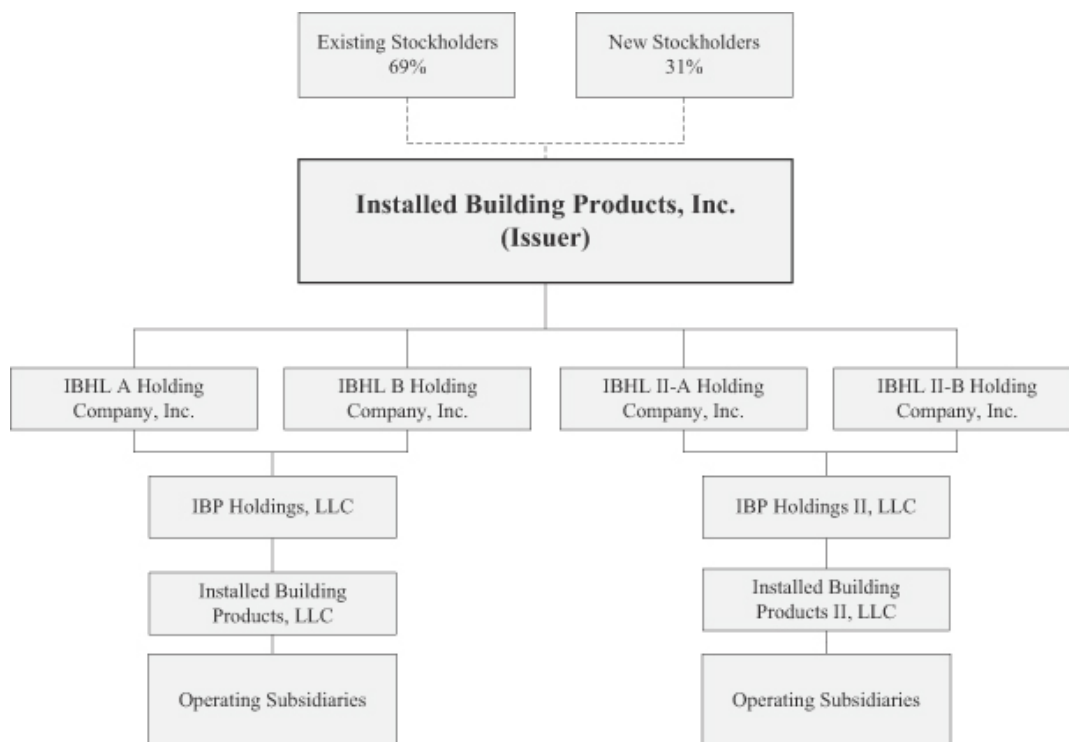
Existing Stockholders
69%

New Stockholders
31%

Installed Building Products, Inc.
(Issuer)

IBHL A Holding Company, Inc.

IBHL B Holding Company, Inc.

IBHL II-A Holding Company, Inc.

IBHL II-B Holding Company, Inc.

IBP Holdings, LLC

Installed Building Products, LLC

Operating Subsidiaries

IBP Holdings II, LLC

Installed Building Products II, LLC

Operating Subsidiaries